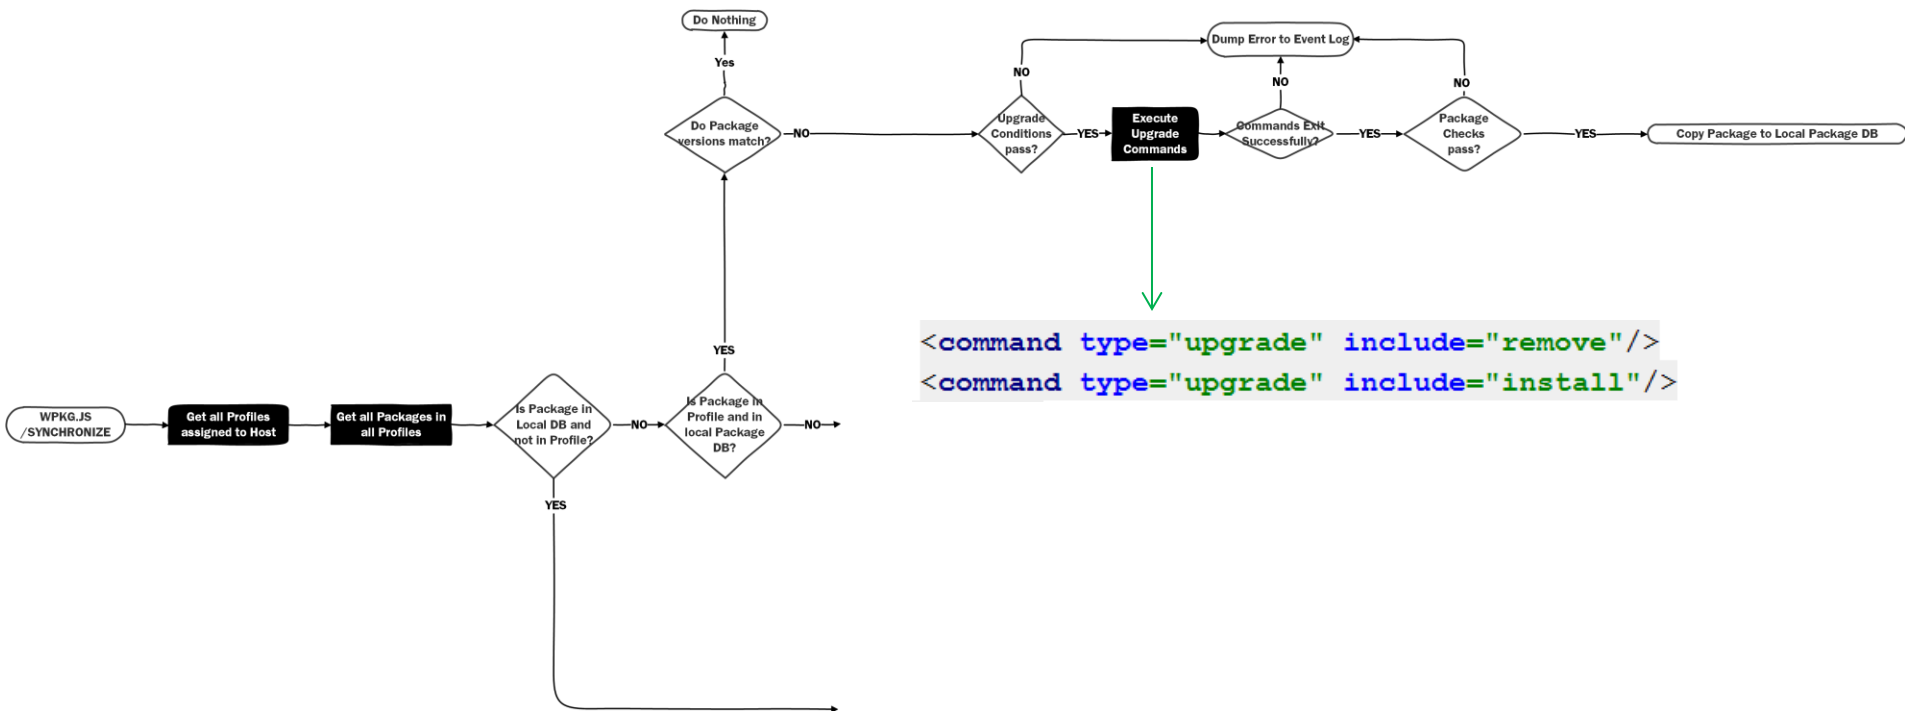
Do Nothing

Yes

Do Package versions match?

NO

Dump Error to Event Log

NO

Upgrade Conditions pass?

YES

Execute Upgrade Commands

Commands Exit Successfully?

NO

YES

Package Checks pass?

NO

YES

Copy Package to Local Package DB

<command type="upgrade" include="remove"/>
<command type="upgrade" include="install"/>

YES

WPKG.JS /SYNCHRONIZE

Get all Profiles assigned to Host

Get all Packages in all Profiles

Is Package in Local DB and not in Profile?

NO

Is Package in Profile and in local Package DB?

NO

YES